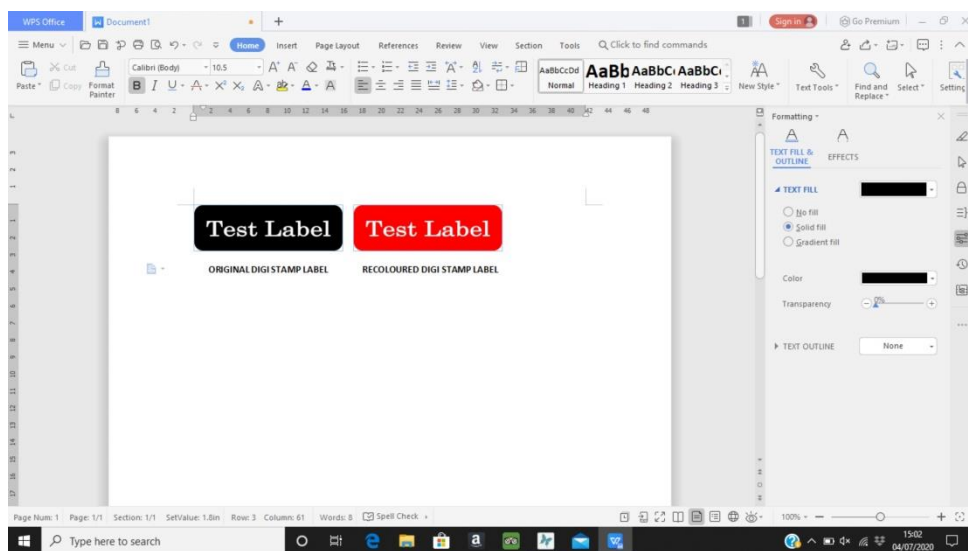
WPS Office Document1 +

Sign in Go Premium

≡ Menu Home Insert Page Layout References Review View Section Tools Click to find commands

Paste Cut Copy Format Painter Calibri (Body) 10.5 B I U A X² X₂ AaBbCcDd Normal AaBb Heading 1 AaBbC Heading 2 AaBbC Heading 3 New Style Text Tools Find and Replace Select Setting

8 6 4 2 2 4 6 8 10 12 14 16 18 20 22 24 26 28 30 32 34 36 38 40 42 44 46 48

Test Label

ORIGINAL DIGI STAMP LABEL

Test Label

RECOLOURED DIGI STAMP LABEL

Formatting

TEXT FILL & OUTLINE EFFECTS

TEXT FILL

No fill

Solid fill

Gradient fill

Color

Transparency 0%

TEXT OUTLINE None

Page Num: 1 Page: 1/1 Section: 1/1 SetValue: 1.8in Row: 3 Column: 61 Words: 8 Spell Check 100%

Type here to search

15:02 04/07/2020